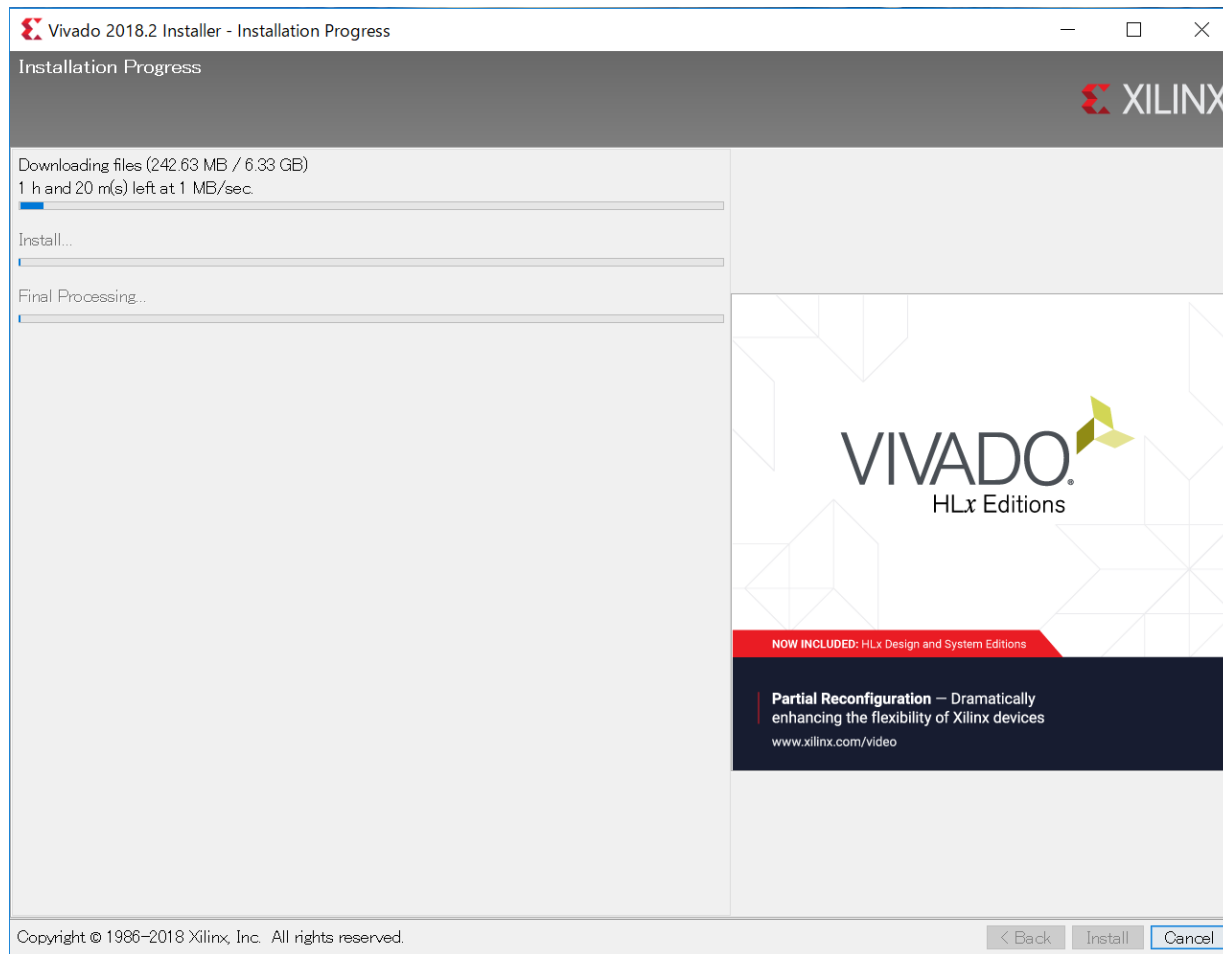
Vivado 2018.2 Installer - Installation Progress

Installation Progress

XILINX

Downloading files (242.63 MB / 6.33 GB)
1 h and 20 m(s) left at 1 MB/sec.

Install...

Final Processing...

VIVADO
HL$x$ Editions

NOW INCLUDED: HLx Design and System Editions

Partial Reconfiguration — Dramatically enhancing the flexibility of Xilinx devices

www.xilinx.com/video

Copyright © 1986-2018 Xilinx, Inc. All rights reserved.

< Back
Install
Cancel